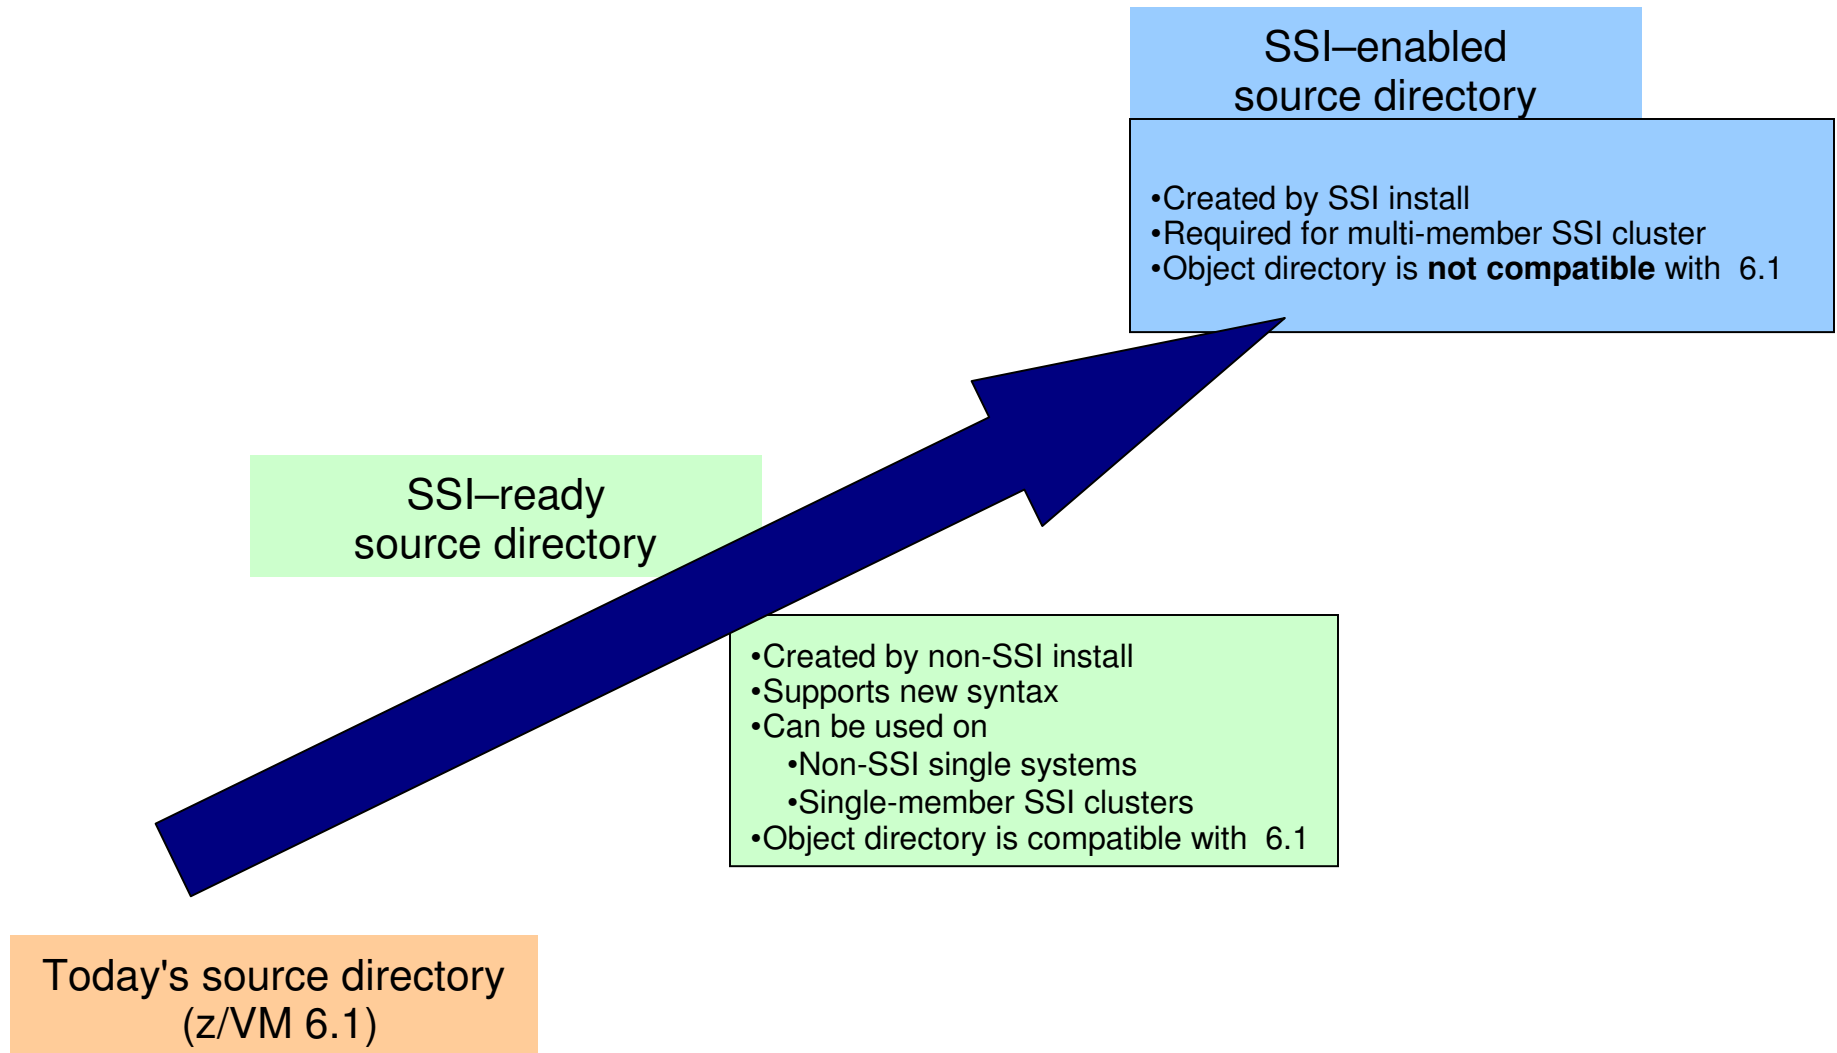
SSI–enabled source directory

•Created by SSI install
•Required for multi-member SSI cluster
•Object directory is **not compatible** with 6.1

SSI–ready source directory

•Created by non-SSI install
•Supports new syntax
•Can be used on
•Non-SSI single systems
•Single-member SSI clusters
•Object directory is compatible with 6.1

Today's source directory (z/VM 6.1)